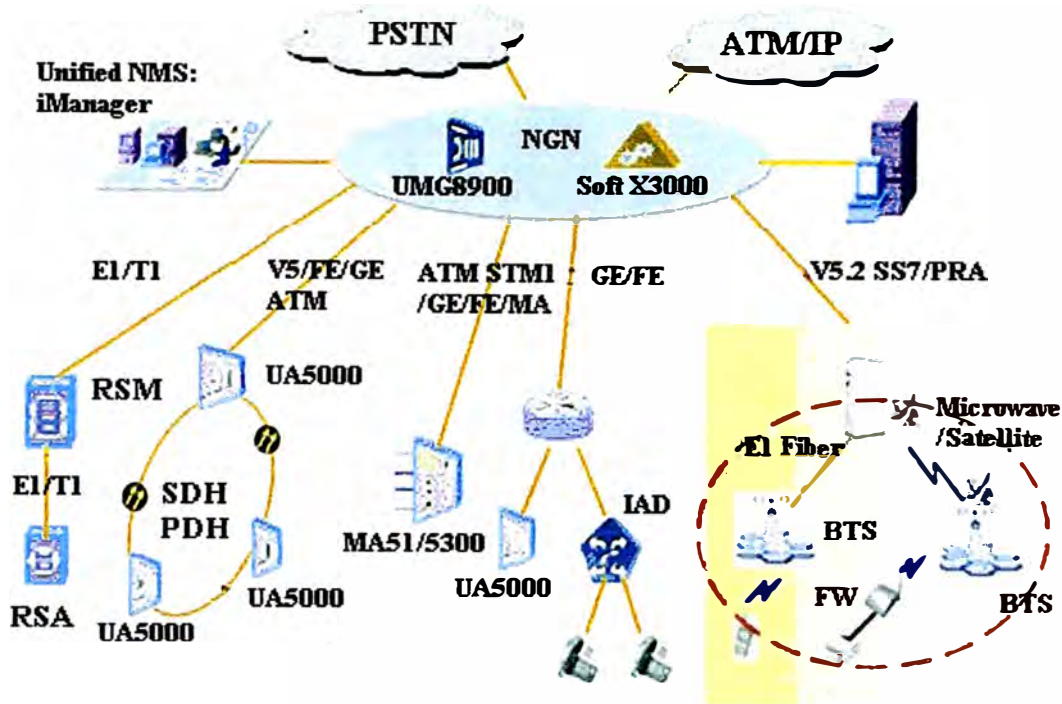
PSTN

ATM/IP

Unified NMS: iManager

NGN

UMG8900

Soft X3000

E1/T1

V5/FE/GE ATM

ATM STM1 /GE/FE/MA

GE/FE

V5.2 SS7/PRA

RSM

UA5000

E1/T1

SDH PDH

RSA

UA5000

UA5000

MA51/5300

UA5000

IAD

Microwave /Satellite

E1 Fiber

BTS

FW

BTS